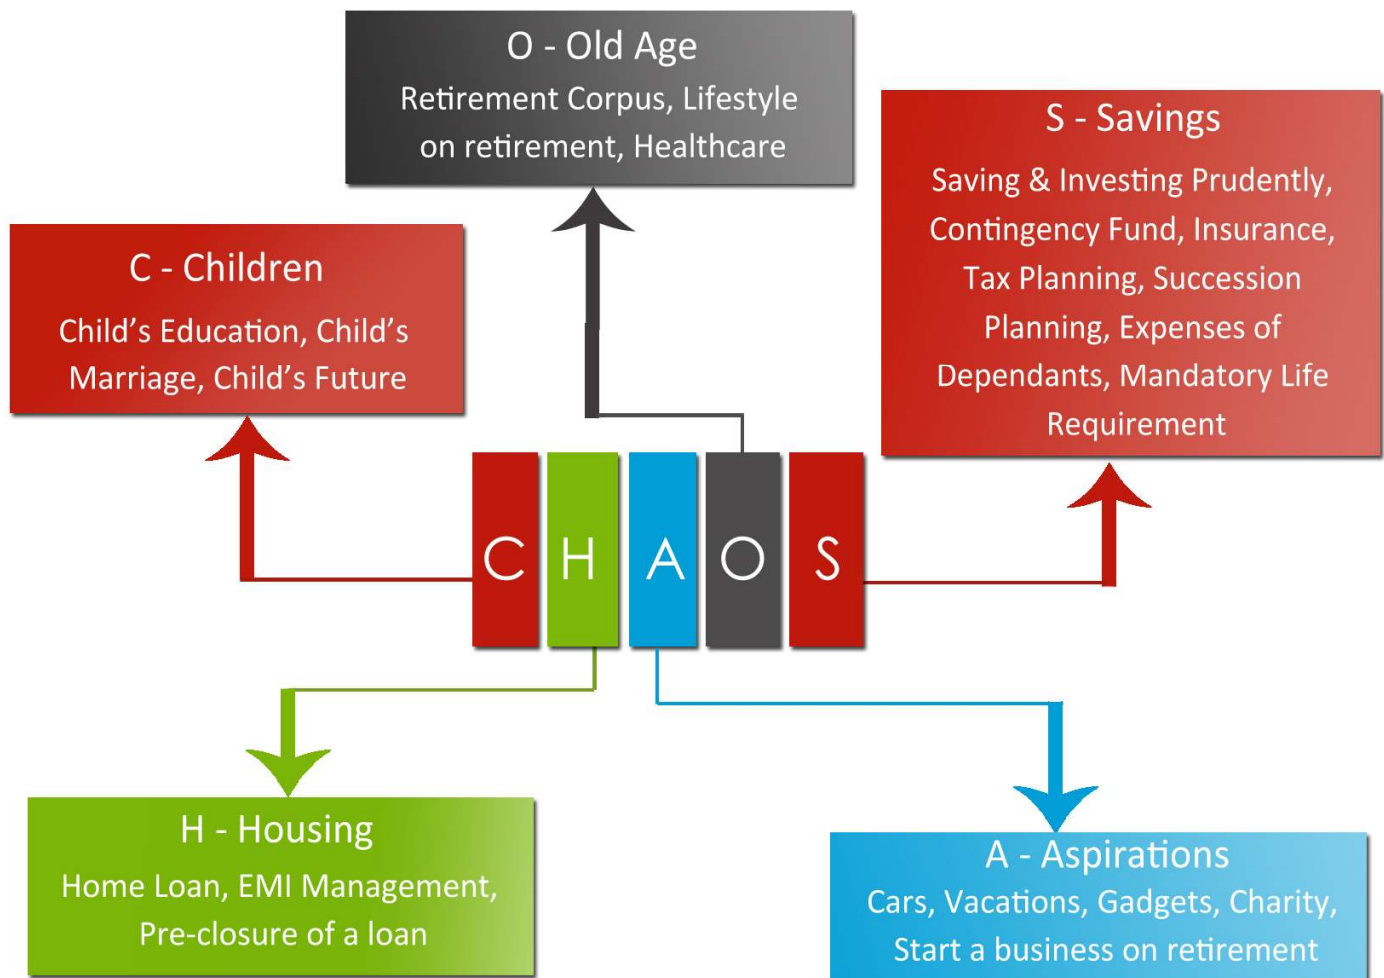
O - Old Age
Retirement Corpus, Lifestyle on retirement, Healthcare

S - Savings
Saving & Investing Prudently, Contingency Fund, Insurance, Tax Planning, Succession Planning, Expenses of Dependants, Mandatory Life Requirement

C - Children
Child's Education, Child's Marriage, Child's Future

C H A O S

H - Housing
Home Loan, EMI Management, Pre-closure of a loan

A - Aspirations
Cars, Vacations, Gadgets, Charity, Start a business on retirement